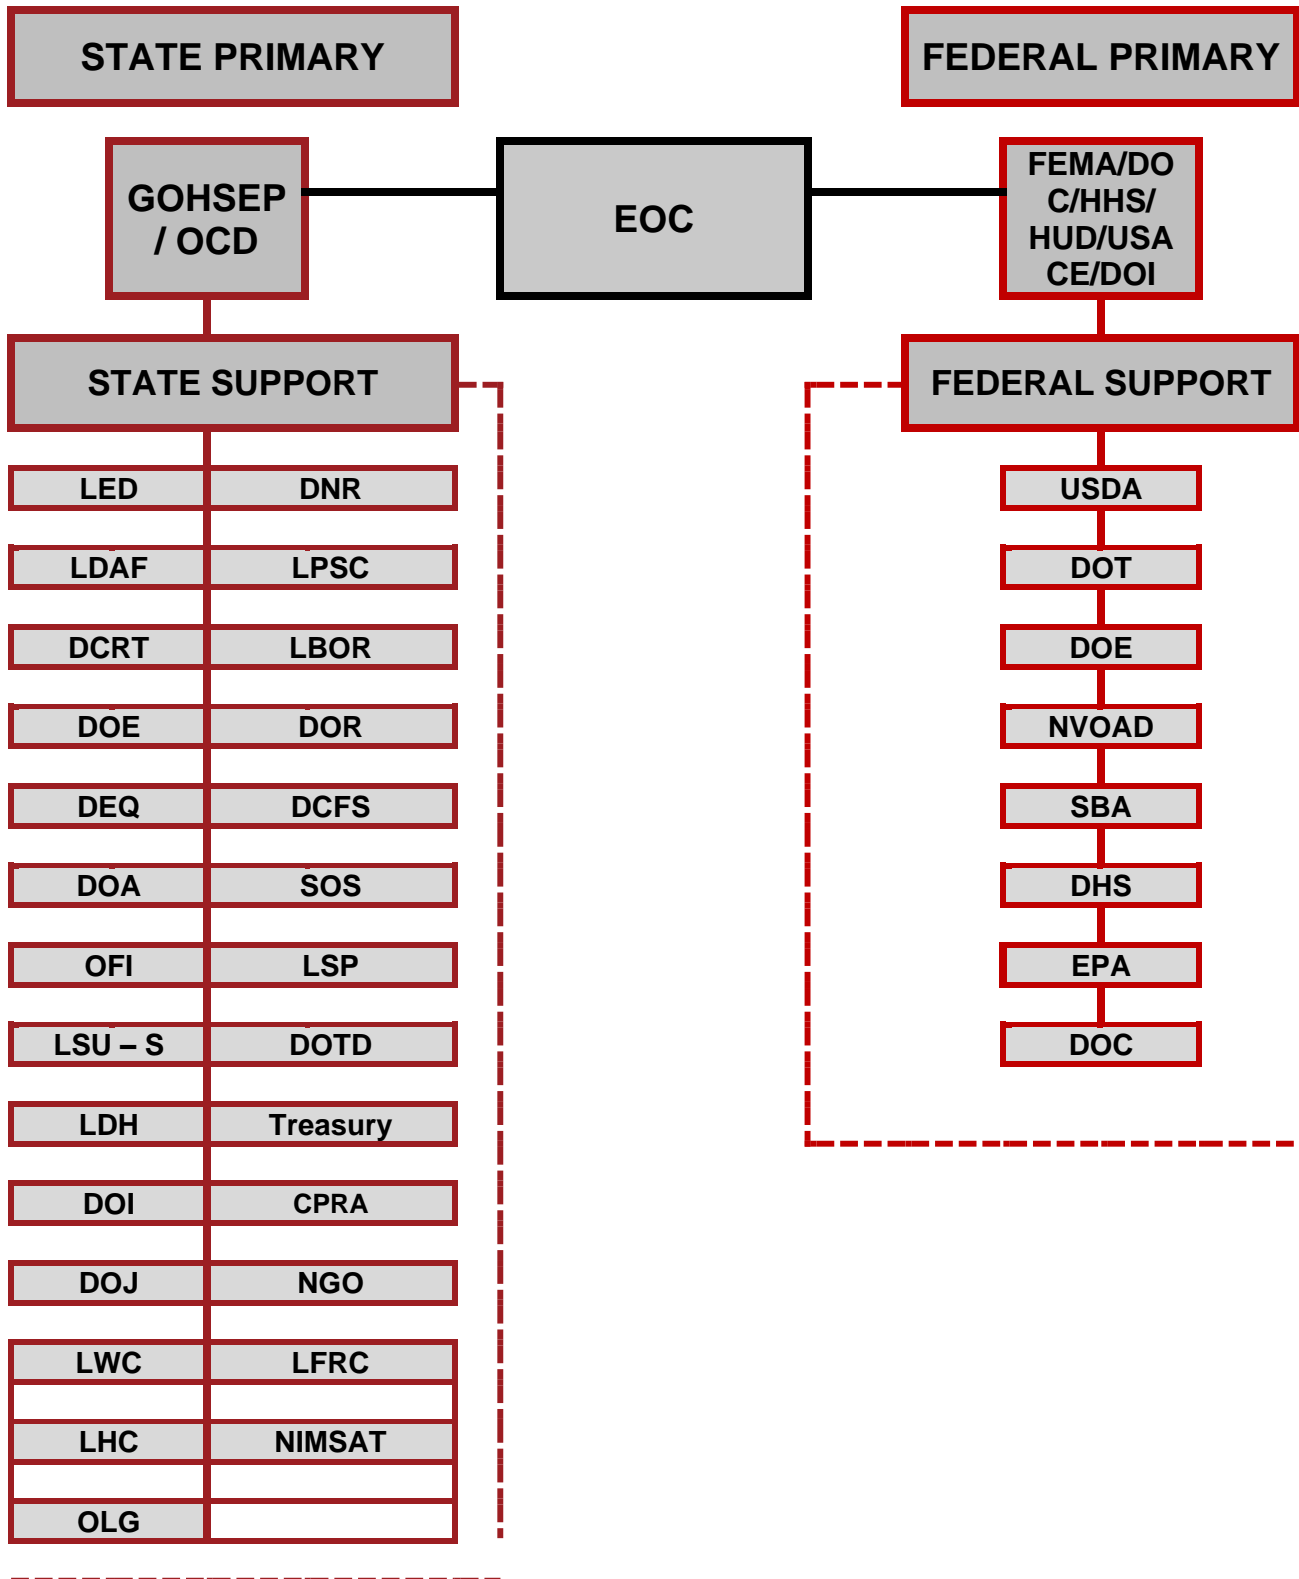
STATE PRIMARY

FEDERAL PRIMARY

GOHSEP / OCD

EOC

FEMA/DOC/HHS/HUD/USACE/DOI

STATE SUPPORT

FEDERAL SUPPORT

LED
DNR
LDAF
LPSC
DCRT
LBOR
DOE
DOR
DEQ
DCFS
DOA
SOS
OFI
LSP
LSU – S
DOTD
LDH
Treasury
DOI
CPRA
DOJ
NGO
LWC
LFRC
LHC
NIMSAT
OLG

USDA
DOT
DOE
NVOAD
SBA
DHS
EPA
DOC